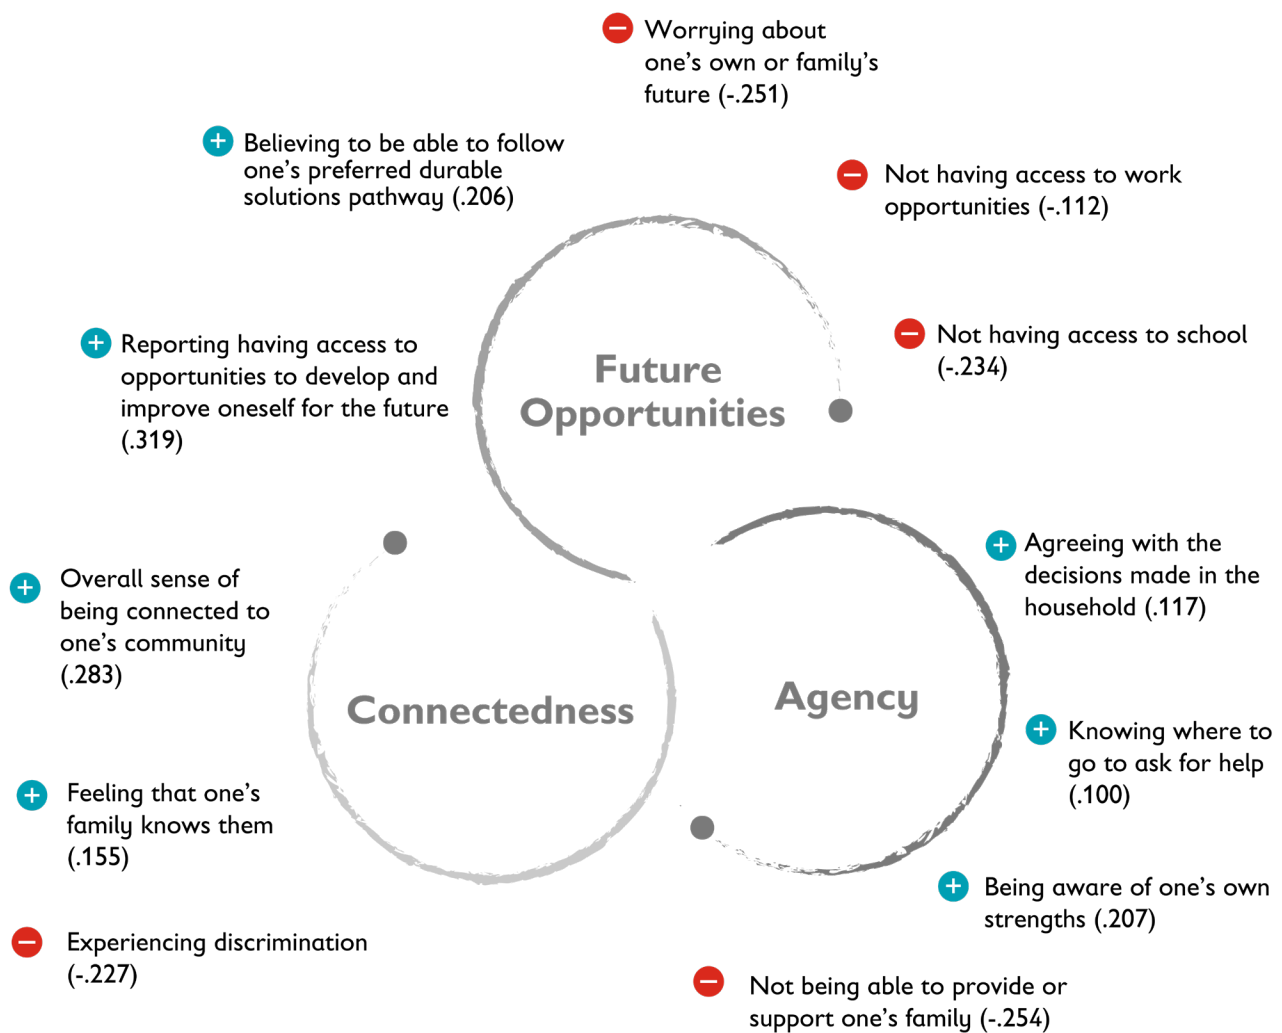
Worrying about one's own or family's future (-.251)

Believing to be able to follow one's preferred durable solutions pathway (.206)

Not having access to work opportunities (-.112)

Not having access to school (-.234)

Reporting having access to opportunities to develop and improve oneself for the future (.319)

Future Opportunities

Overall sense of being connected to one's community (.283)

Agreeing with the decisions made in the household (.117)

Connectedness

Agency

Knowing where to go to ask for help (.100)

Feeling that one's family knows them (.155)

Being aware of one's own strengths (.207)

Experiencing discrimination (-.227)

Not being able to provide or support one's family (-.254)